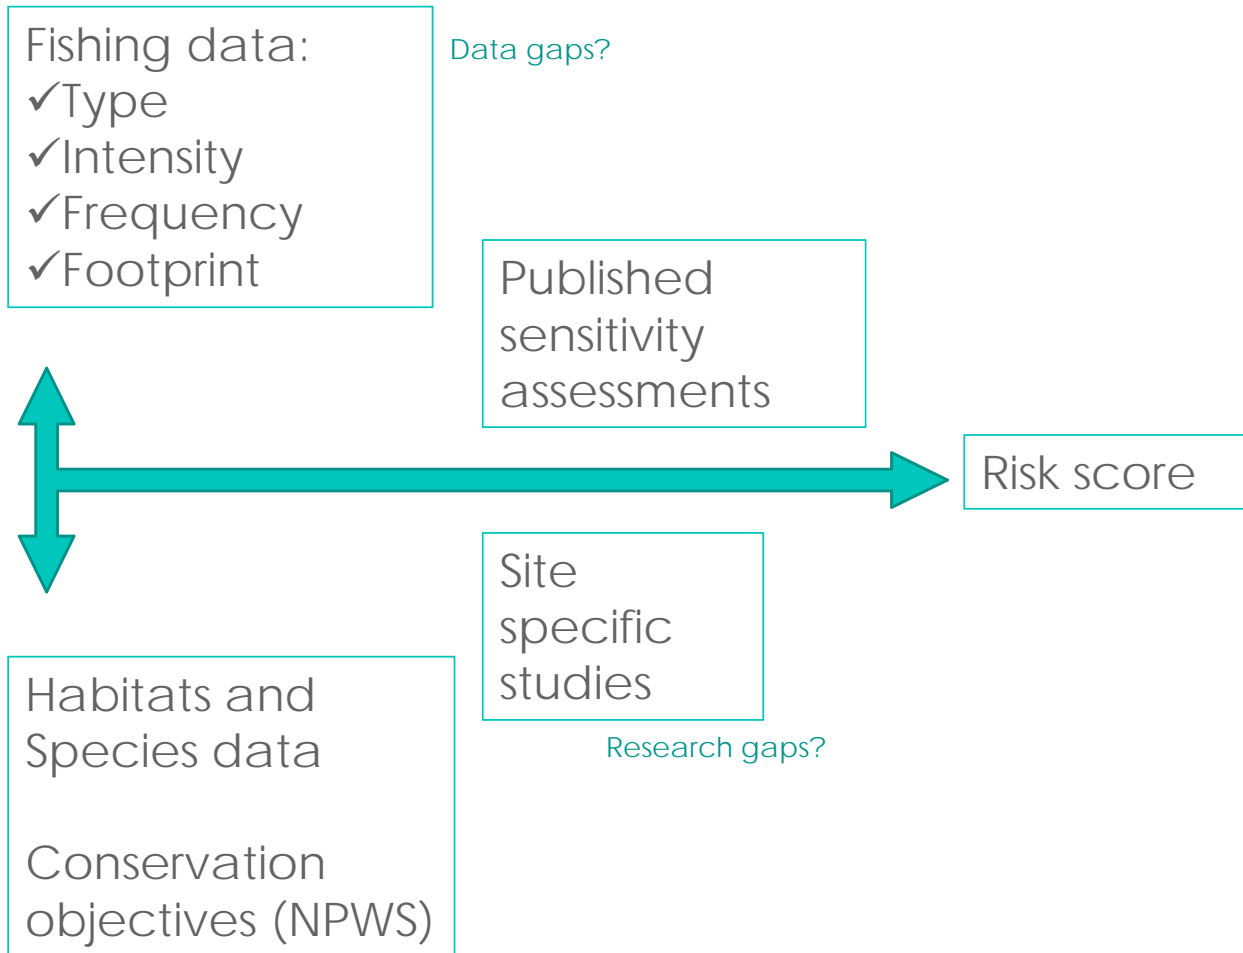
Fishing data:
✓Type
✓Intensity
✓Frequency
✓Footprint

Data gaps?

Published sensitivity assessments

Risk score

Site specific studies

Research gaps?

Habitats and Species data

Conservation objectives (NPWS)